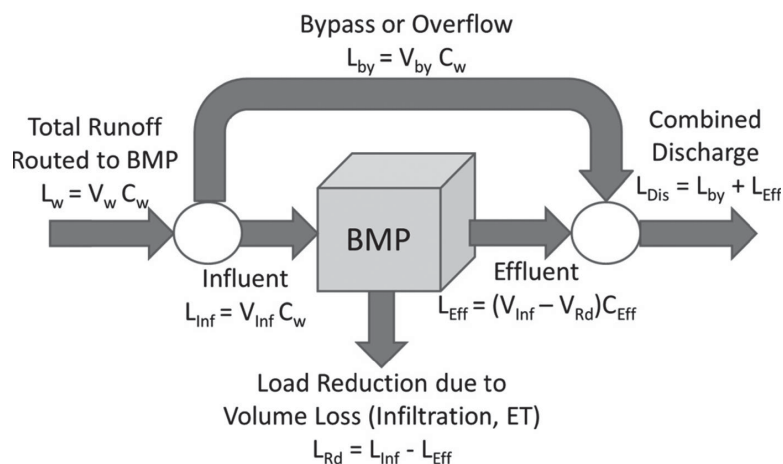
Bypass or Overflow

$L_{by} = V_{by} C_w$

Total Runoff Routed to BMP

$L_w = V_w C_w$

Combined Discharge

$L_{Dis} = L_{by} + L_{Eff}$

BMP

Influent

$L_{Inf} = V_{Inf} C_w$

Effluent

$L_{Eff} = (V_{Inf} – V_{Rd})C_{Eff}$

Load Reduction due to Volume Loss (Infiltration, ET)

$L_{Rd} = L_{Inf} - L_{Eff}$